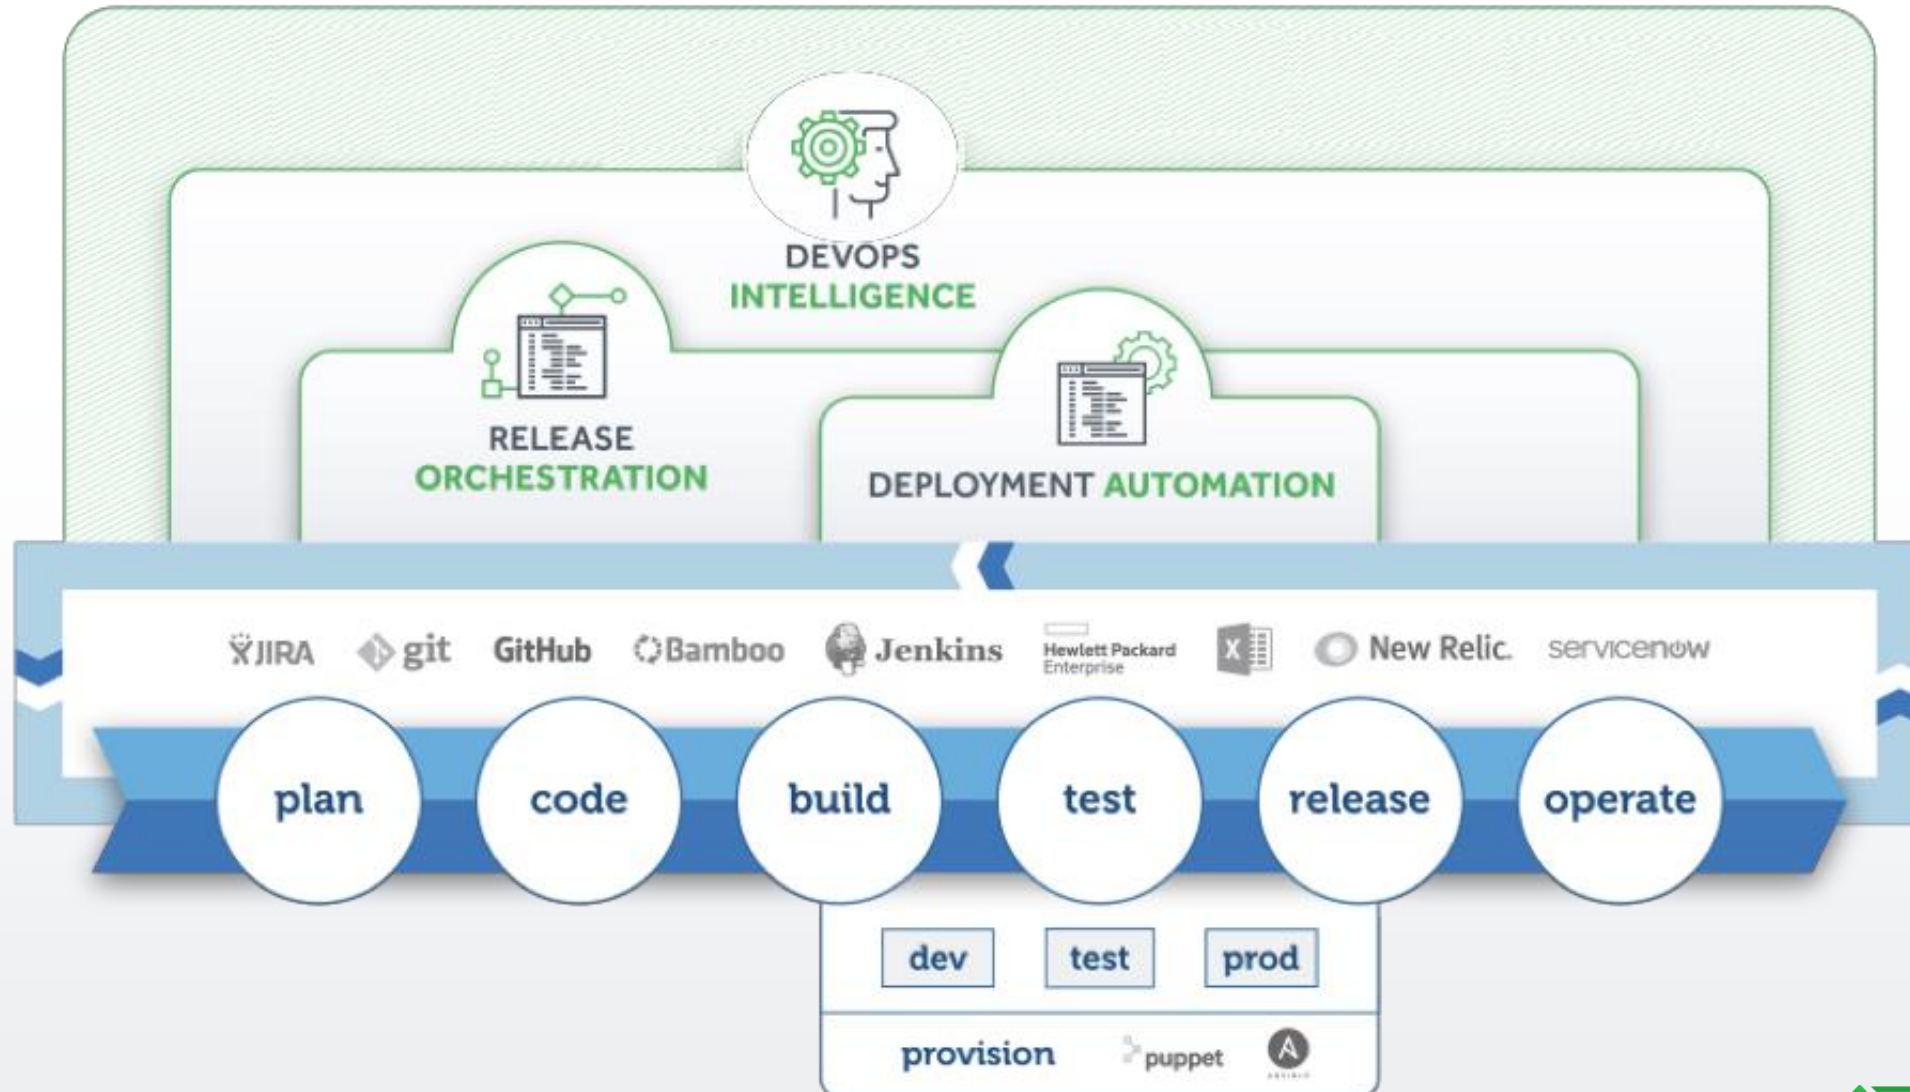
DEVOPS INTELLIGENCE

RELEASE ORCHESTRATION

DEPLOYMENT AUTOMATION

JIRA git GitHub Bamboo Jenkins Hewlett Packard Enterprise X New Relic. servicenow

plan code build test release operate

dev test prod

provision puppet